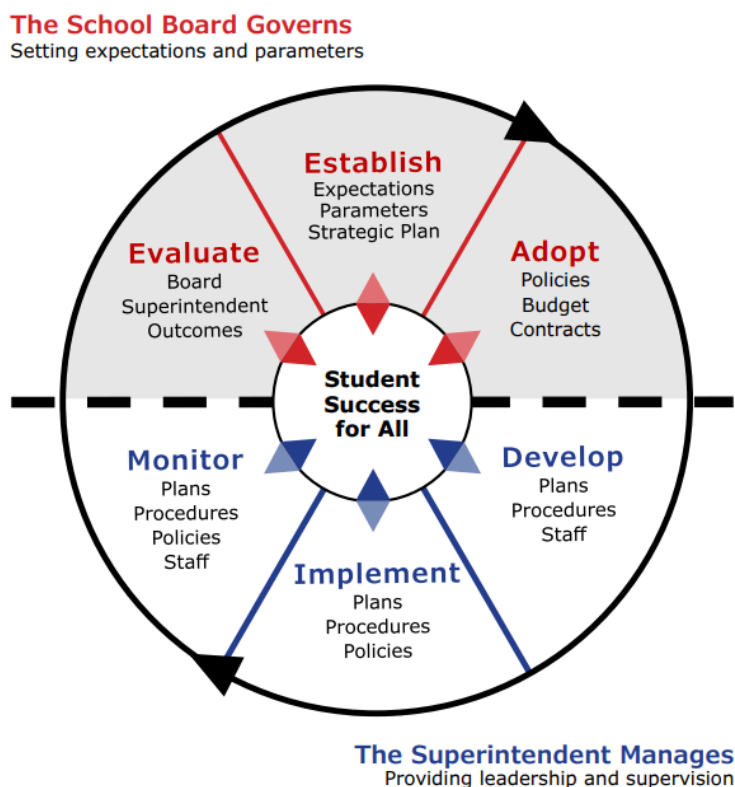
The School Board Governs
Setting expectations and parameters

Establish
Expectations
Parameters
Strategic Plan

Evaluate
Board
Superintendent
Outcomes

Adopt
Policies
Budget
Contracts

Student Success for All

Monitor
Plans
Procedures
Policies
Staff

Develop
Plans
Procedures
Staff

Implement
Plans
Procedures
Policies

The Superintendent Manages
Providing leadership and supervision